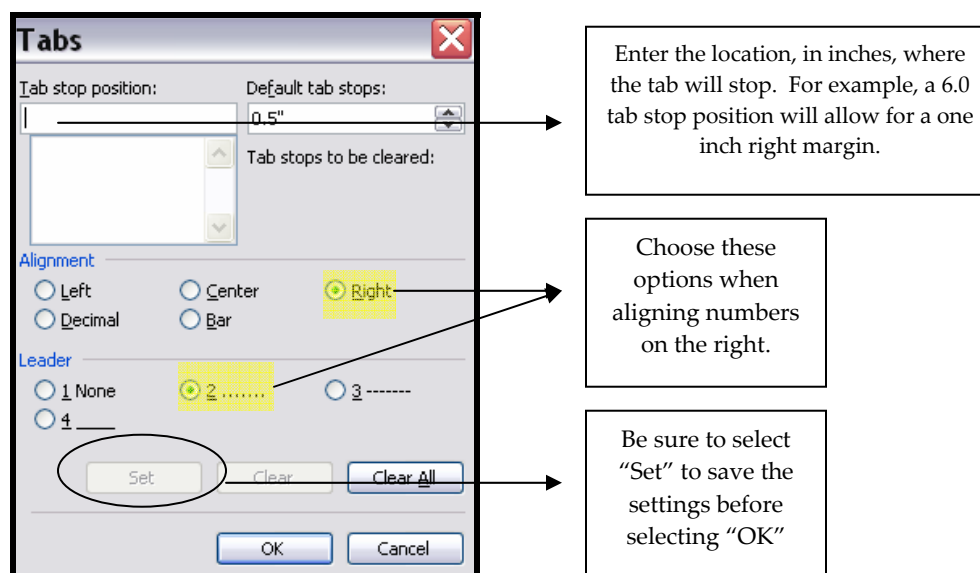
Tabs

Tab stop position:

Default tab stops:

0.5"

Tab stops to be cleared:

Alignment

Left

Center

Right

Decimal

Bar

Leader

1 None

2 .......

3 -------

4 ____

Set

Clear

Clear All

OK

Cancel

Enter the location, in inches, where the tab will stop. For example, a 6.0 tab stop position will allow for a one inch right margin.

Choose these options when aligning numbers on the right.

Be sure to select "Set" to save the settings before selecting "OK"